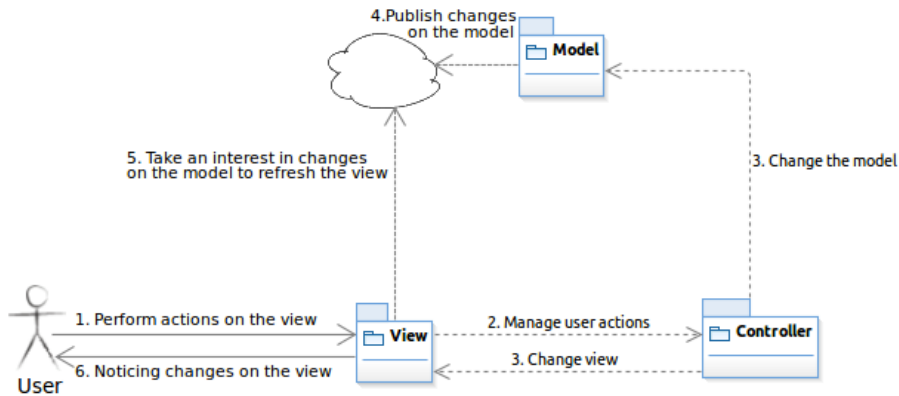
4.Publish changes on the model

Model

3. Change the model

5. Take an interest in changes on the model to refresh the view

1. Perform actions on the view

View

2. Manage user actions

Controller

3. Change view

6. Noticing changes on the view

User